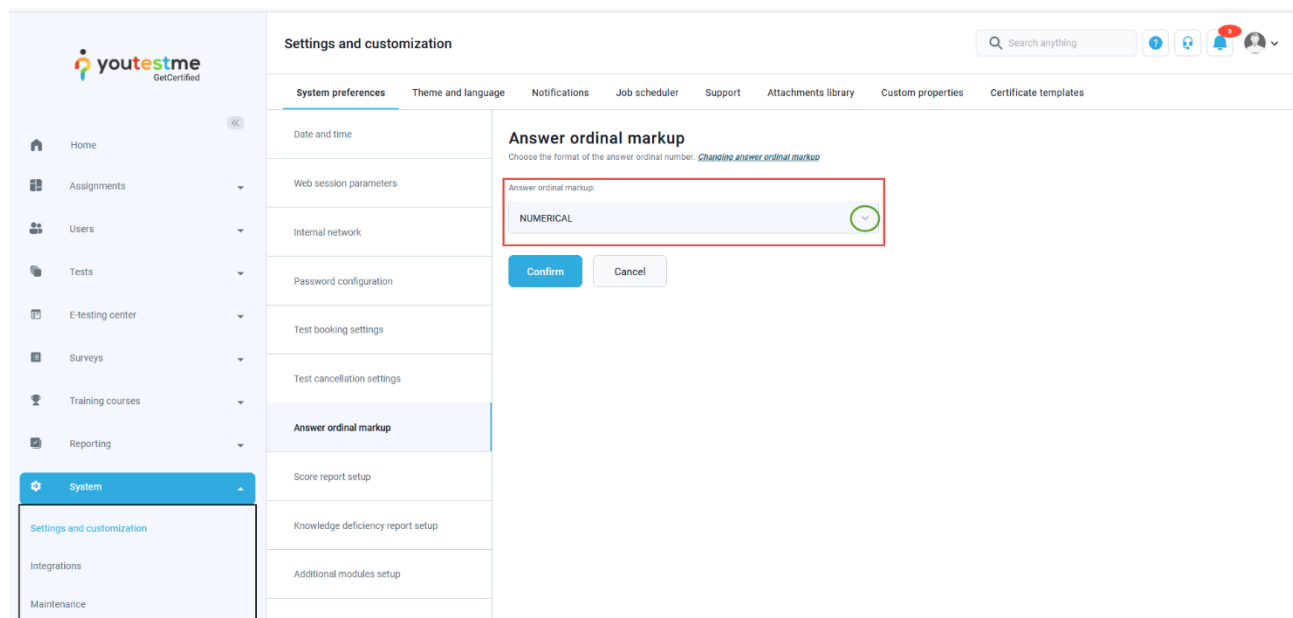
youtestme
GetCertified

Home
Assignments
Users
Tests
E-testing center
Surveys
Training courses
Reporting
System
Settings and customization
Integrations
Maintenance

Settings and customization

Search anything

9

System preferences
Theme and language
Notifications
Job scheduler
Support
Attachments library
Custom properties
Certificate templates

Date and time
Web session parameters
Internal network
Password configuration
Test booking settings
Test cancellation settings
Answer ordinal markup
Score report setup
Knowledge deficiency report setup
Additional modules setup

Answer ordinal markup
Choose the format of the answer ordinal number. Changing answer ordinal markup

Answer ordinal markup:
NUMERICAL

Confirm
Cancel